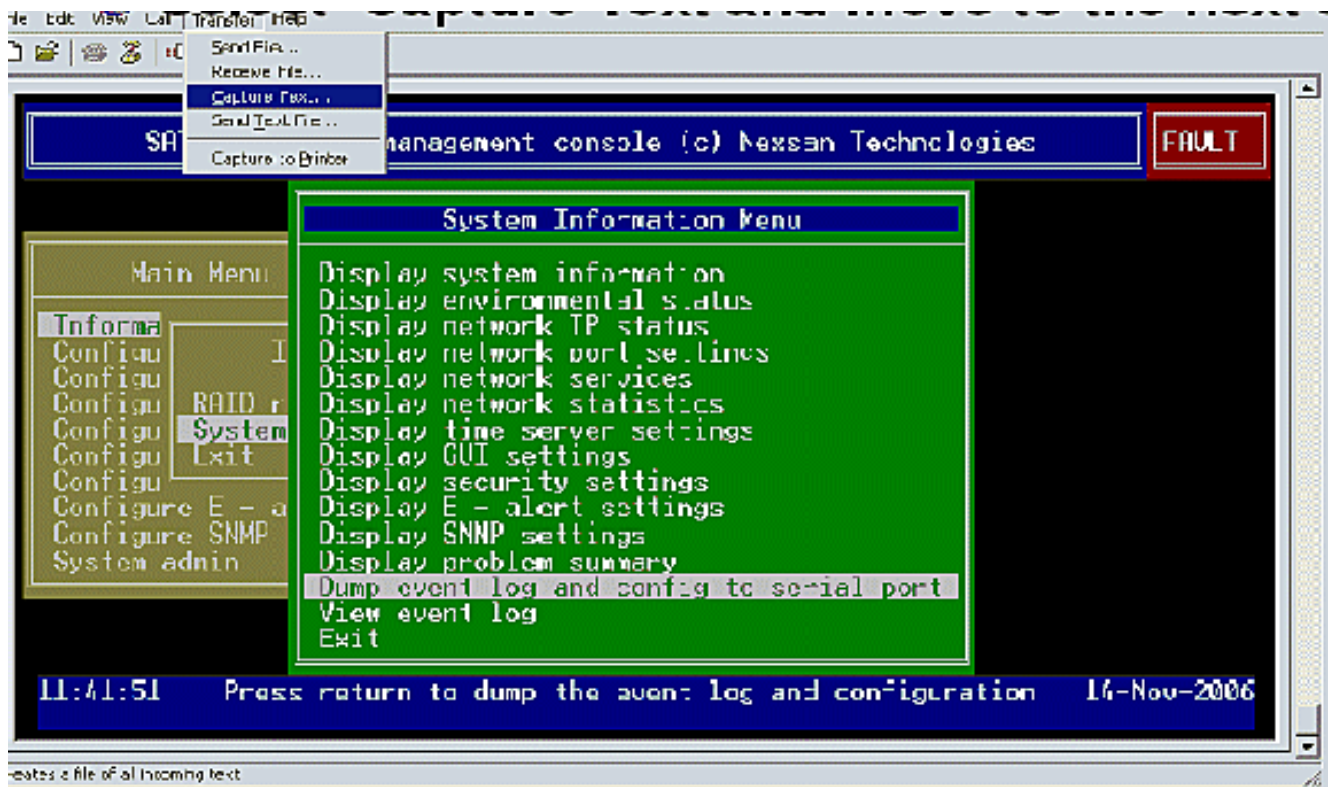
ile Edit View Call Transfer Help

Capture Text and move to the next

Send File...
Receive File...
Capture Text...
Send Text File...
Capture to Printer

SAT management console (c) Nexsan Technologies

FAULT

Main Menu

Informa
Configu
Configu
Configu
Configu
Configu
Configu
Configure E - a
Configure SNMP
System admin

I
RAID
System
Exit

System Information Menu

Display system information
Display environmental status
Display network IP status
Display network port settings
Display network services
Display network statistics
Display time server settings
Display GUI settings
Display security settings
Display E - alert settings
Display SNMP settings
Display problem summary
Dump event log and config to serial port
View event log
Exit

11:41:51 Press return to dump the event log and configuration 14-Nov-2006

reates a file of all incoming text